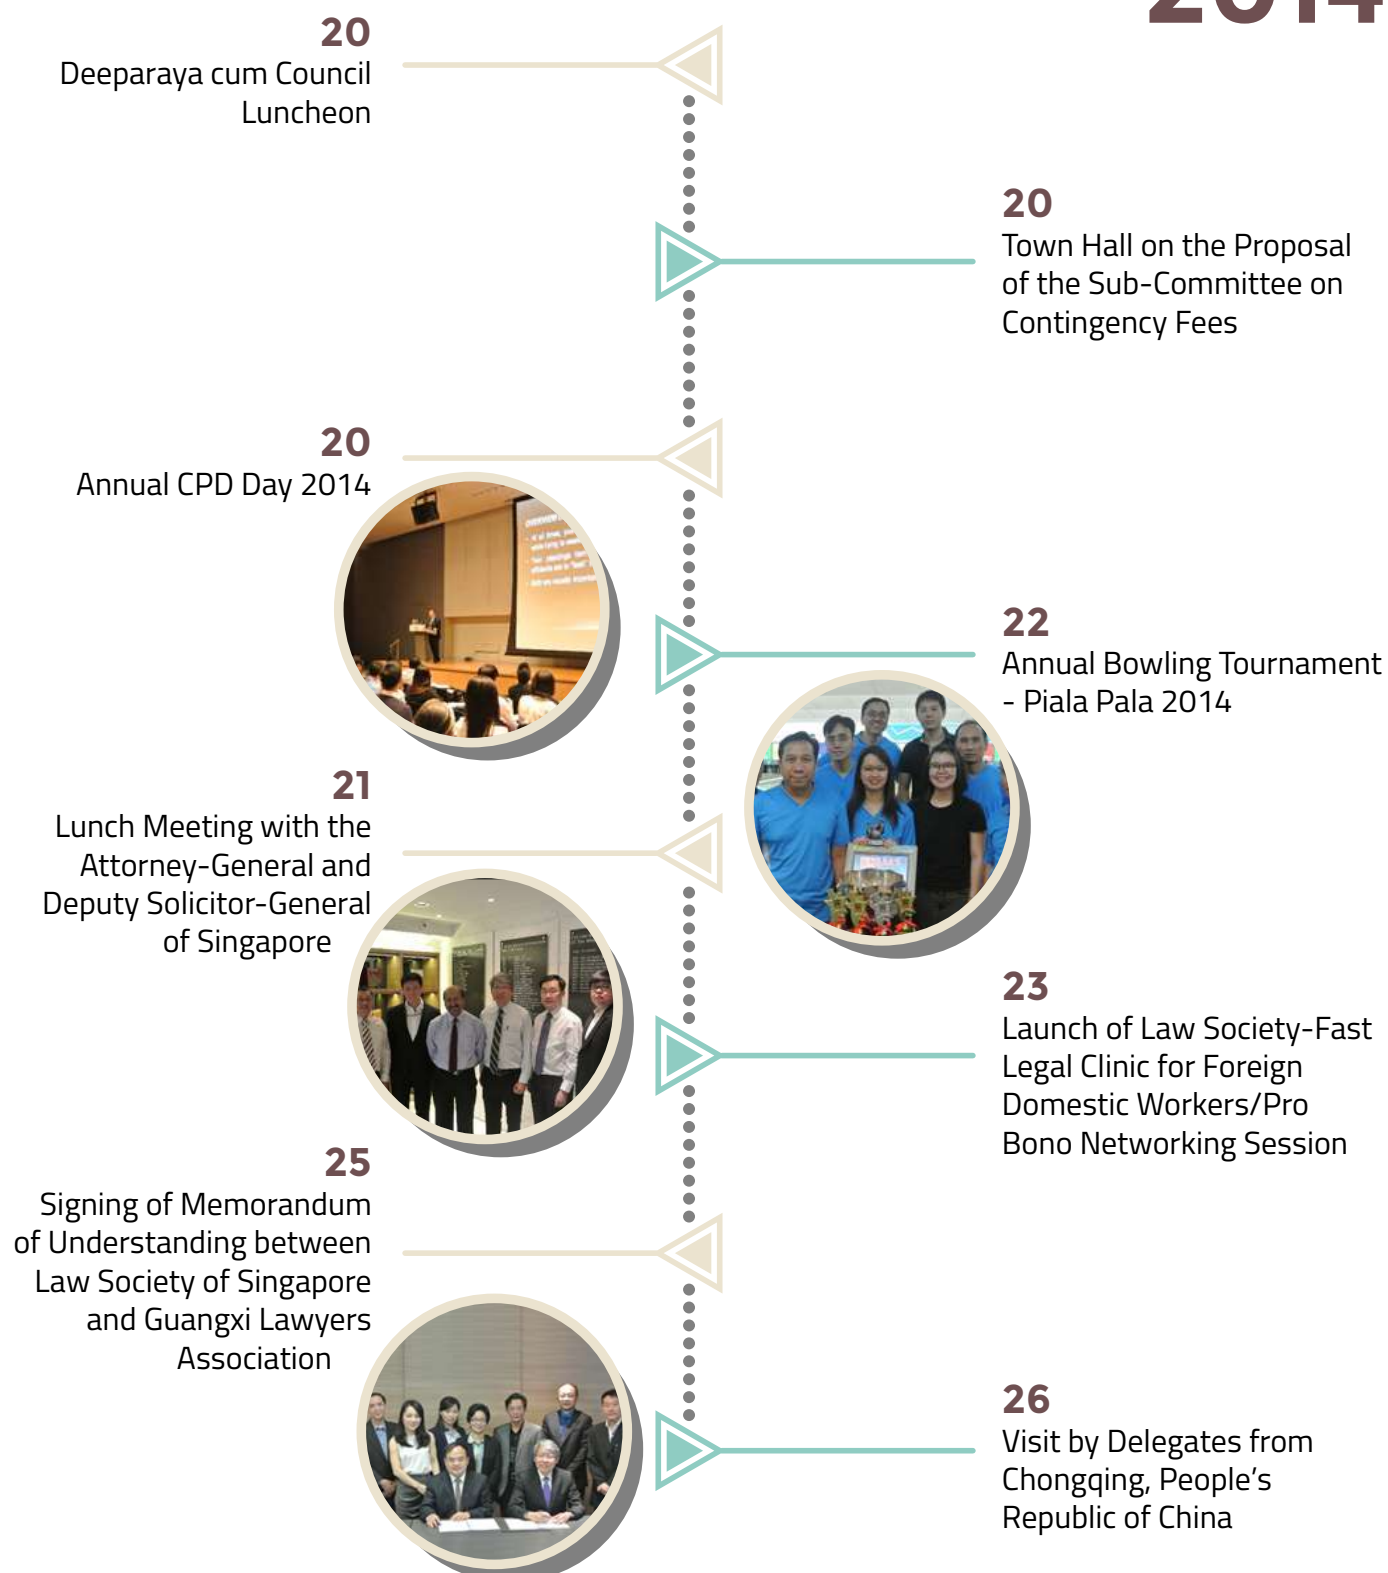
20
Deeparaya cum Council Luncheon

20
Town Hall on the Proposal of the Sub-Committee on Contingency Fees

20
Annual CPD Day 2014

22
Annual Bowling Tournament - Piala Pala 2014

21
Lunch Meeting with the Attorney-General and Deputy Solicitor-General of Singapore

23
Launch of Law Society-Fast Legal Clinic for Foreign Domestic Workers/Pro Bono Networking Session

25
Signing of Memorandum of Understanding between Law Society of Singapore and Guangxi Lawyers Association

26
Visit by Delegates from Chongqing, People's Republic of China